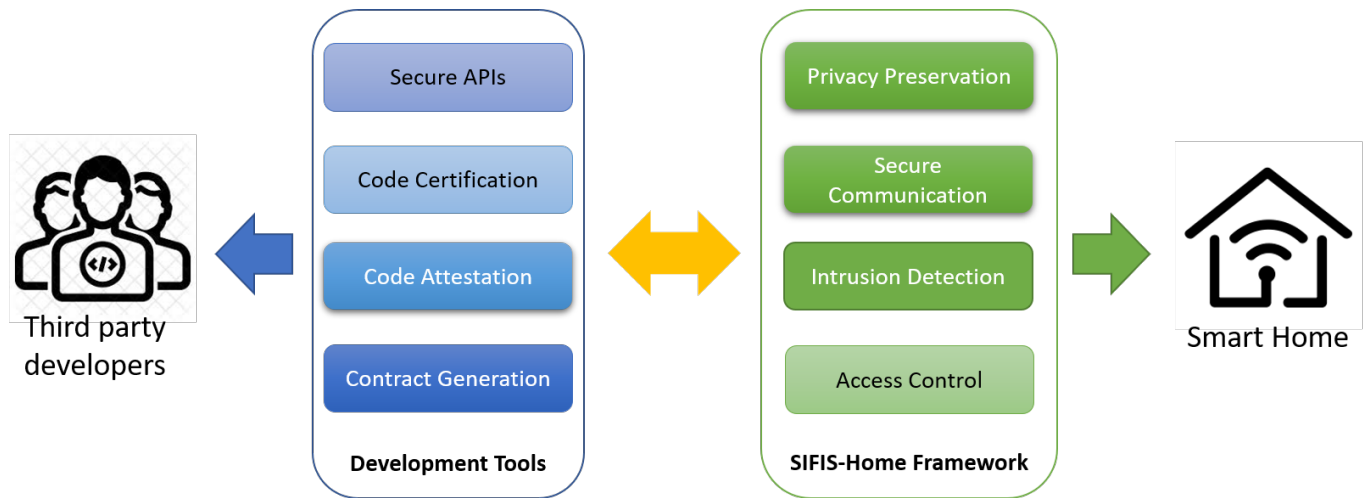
</>

Third party developers

Secure APIs

Code Certification

Code Attestation

Contract Generation

Development Tools

Privacy Preservation

Secure Communication

Intrusion Detection

Access Control

SIFIS-Home Framework

Smart Home